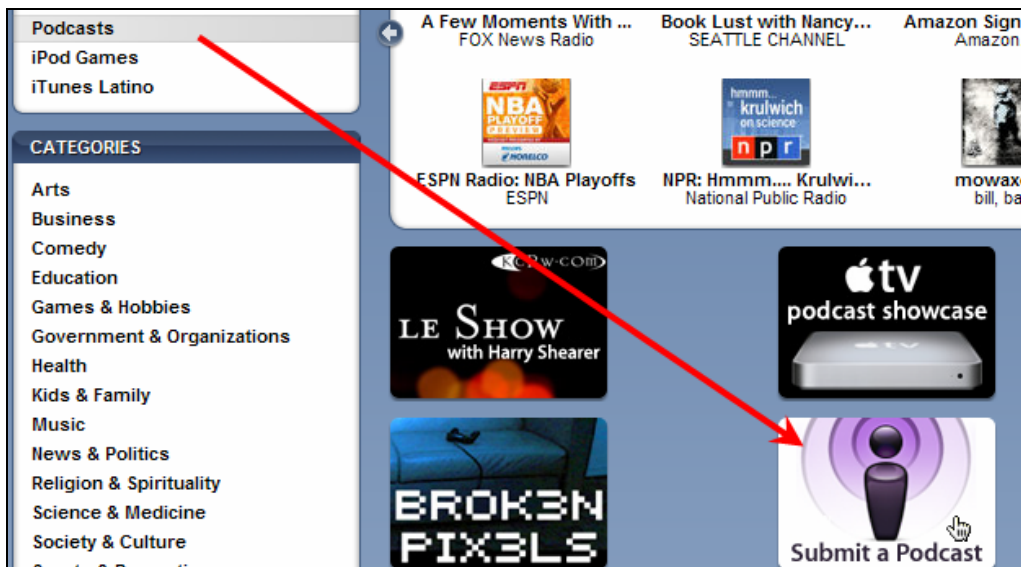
Podcasts
iPod Games
iTunes Latino

CATEGORIES
Arts
Business
Comedy
Education
Games & Hobbies
Government & Organizations
Health
Kids & Family
Music
News & Politics
Religion & Spirituality
Science & Medicine
Society & Culture

A Few Moments With ...
FOX News Radio
Book Lust with Nancy...
SEATTLE CHANNEL
Amazon Sign
Amazon

ESPN
NBA PLAYOFF PREVIEW
NORELCO
ESPN Radio: NBA Playoffs
ESPN
hmmm... krulwich on science
npr
NPR: Hmmm.... Krulwi...
National Public Radio
mowax
bill, ba

KCRW.COM
LE SHOW
with Harry Shearer

tv
podcast showcase

BROK3N
PIX3LS

Submit a Podcast